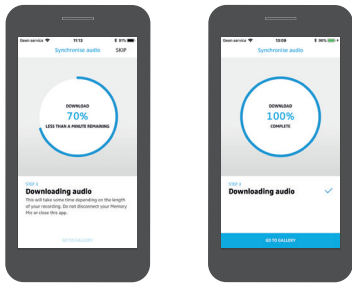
Sem serviço 11:13 81%

Synchronise audio SKIP

DOWNLOAD
70%
LESS THAN A MINUTE REMAINING

STEP 2
Downloading audio
This will take some time depending on the length of your recording. Do not disconnect your Memory Mic or close this app.

GO TO GALLERY

Sem serviço 13:09 38%

DOWNLOAD
100%
COMPLETE

STEP 2
Downloading audio

GO TO GALLERY